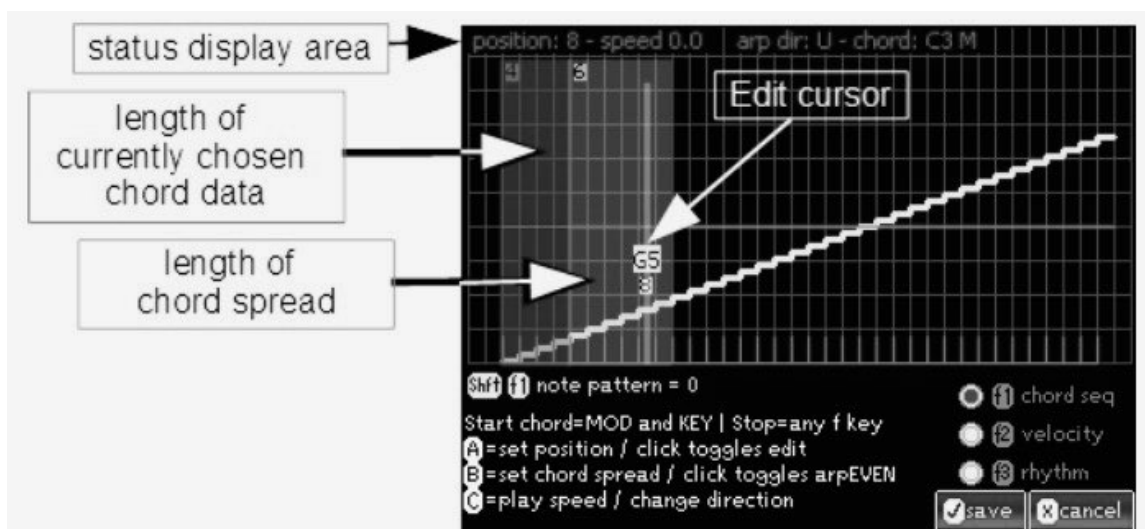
status display area

position: 8 - speed 0.0 | arp dir: U - chord: C3 M

length of currently chosen chord data

Edit cursor

length of chord spread

G5

8

Shft f1 note pattern = 0

Start chord=MOD and KEY | Stop=any f key

A=set position / click toggles edit

B=set chord spread / click toggles arpEVEN

C=play speed / change direction

f1 chord seq

f2 velocity

f3 rhythm

save

cancel